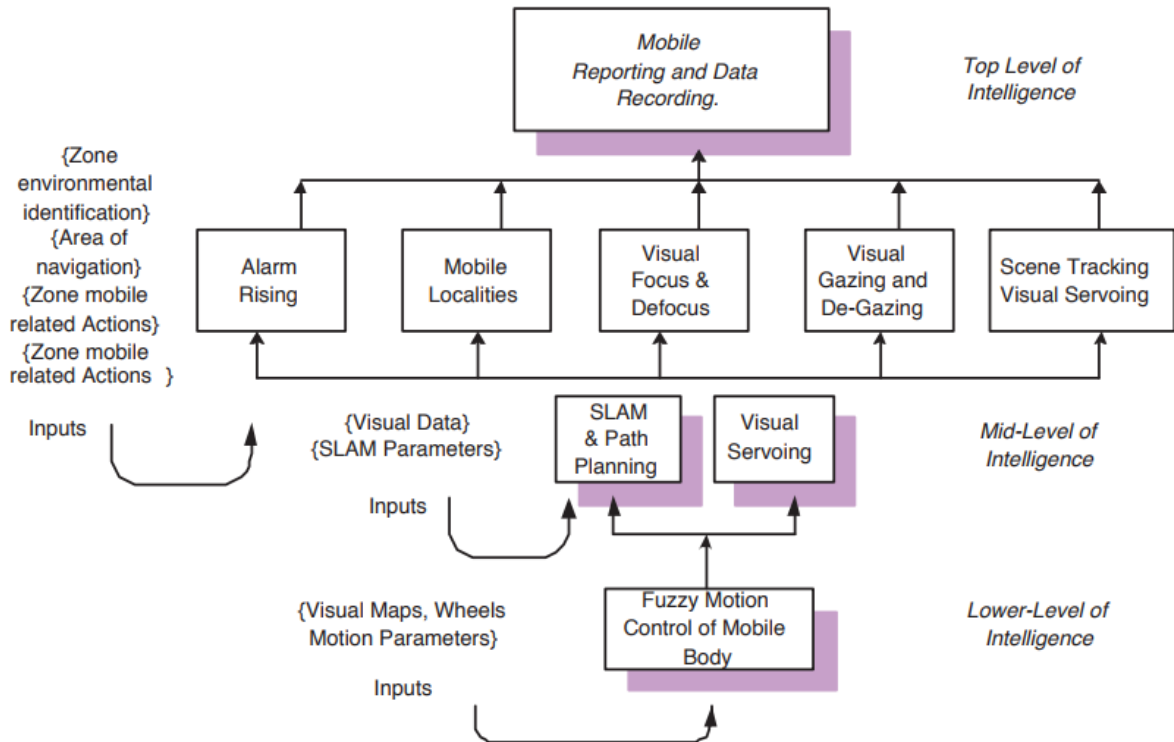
Mobile Reporting and Data Recording.

Top Level of Intelligence

{Zone environmental identification}
{Area of navigation}
{Zone mobile related Actions}
{Zone mobile related Actions }

Alarm Rising

Mobile Localities

Visual Focus & Defocus

Visual Gazing and De-Gazing

Scene Tracking Visual Servoing

Inputs

{Visual Data}
{SLAM Parameters}

SLAM & Path Planning

Visual Servoing

Mid-Level of Intelligence

Inputs

{Visual Maps, Wheels Motion Parameters}

Fuzzy Motion Control of Mobile Body

Lower-Level of Intelligence

Inputs